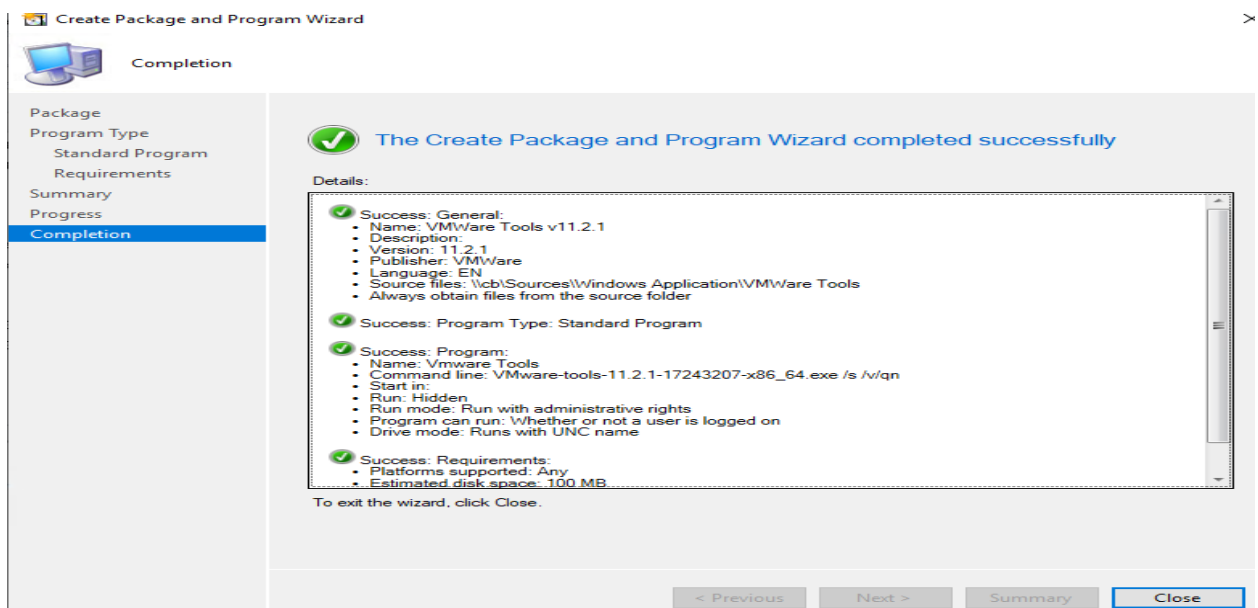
Create Package and Program Wizard

Completion

Package
Program Type
Standard Program
Requirements
Summary
Progress
Completion

The Create Package and Program Wizard completed successfully

Details:

Success: General:
• Name: VMWare Tools v11.2.1
• Description:
• Version: 11.2.1
• Publisher: VMWare
• Language: EN
• Source files: \\cb\Sources\Windows Application\VMWare Tools
• Always obtain files from the source folder

Success: Program Type: Standard Program

Success: Program:
• Name: Vmware Tools
• Command line: VMware-tools-11.2.1-17243207-x86_64.exe /s /v/qn
• Start in:
• Run: Hidden
• Run mode: Run with administrative rights
• Program can run: Whether or not a user is logged on
• Drive mode: Runs with UNC name

Success: Requirements:
• Platforms supported: Any
• Estimated disk space: 100 MB

To exit the wizard, click Close.

< Previous
Next >
Summary
Close